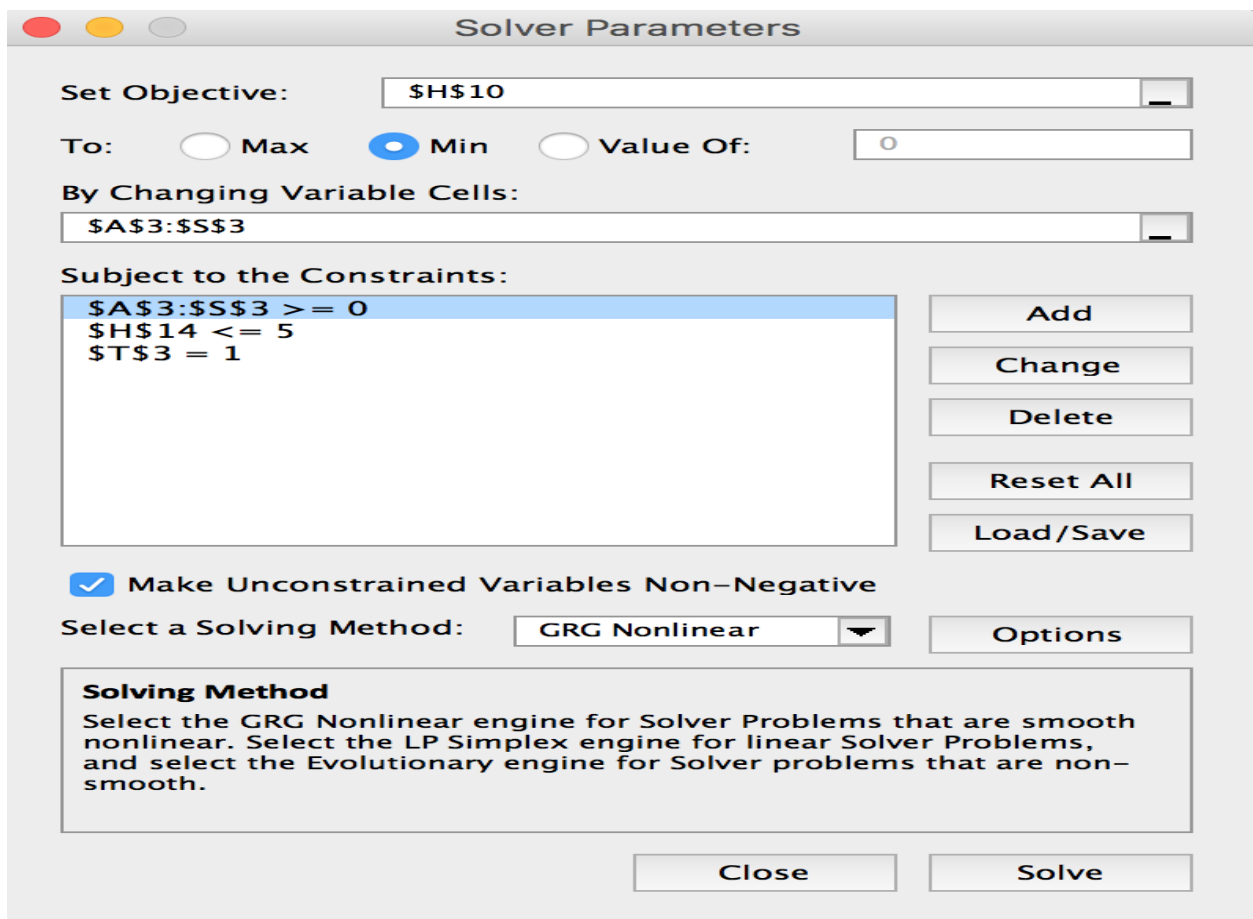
Solver Parameters

Set Objective: $H$10

To: Max Min Value Of: 0

By Changing Variable Cells:

$A$3:$S$3

Subject to the Constraints:

$A$3:$S$3 >= 0
$H$14 <= 5
$T$3 = 1

Add

Change

Delete

Reset All

Load/Save

Make Unconstrained Variables Non-Negative

Select a Solving Method: GRG Nonlinear

Options

Solving Method
Select the GRG Nonlinear engine for Solver Problems that are smooth nonlinear. Select the LP Simplex engine for linear Solver Problems, and select the Evolutionary engine for Solver problems that are non-smooth.

Close

Solve